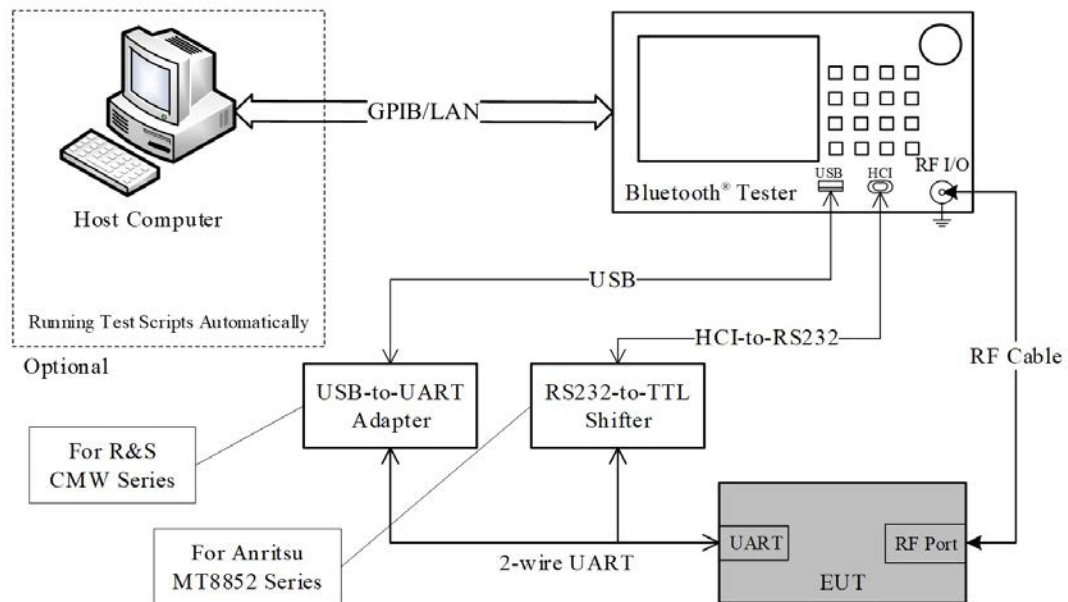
Host Computer

Running Test Scripts Automatically

Optional

GPIB/LAN

Bluetooth® Tester

USB

HCI

RF I/O

USB

HCI-to-RS232

RF Cable

USB-to-UART Adapter

RS232-to-TTL Shifter

For R&S CMW Series

For Anritsu MT8852 Series

2-wire UART

UART

RF Port

EUT